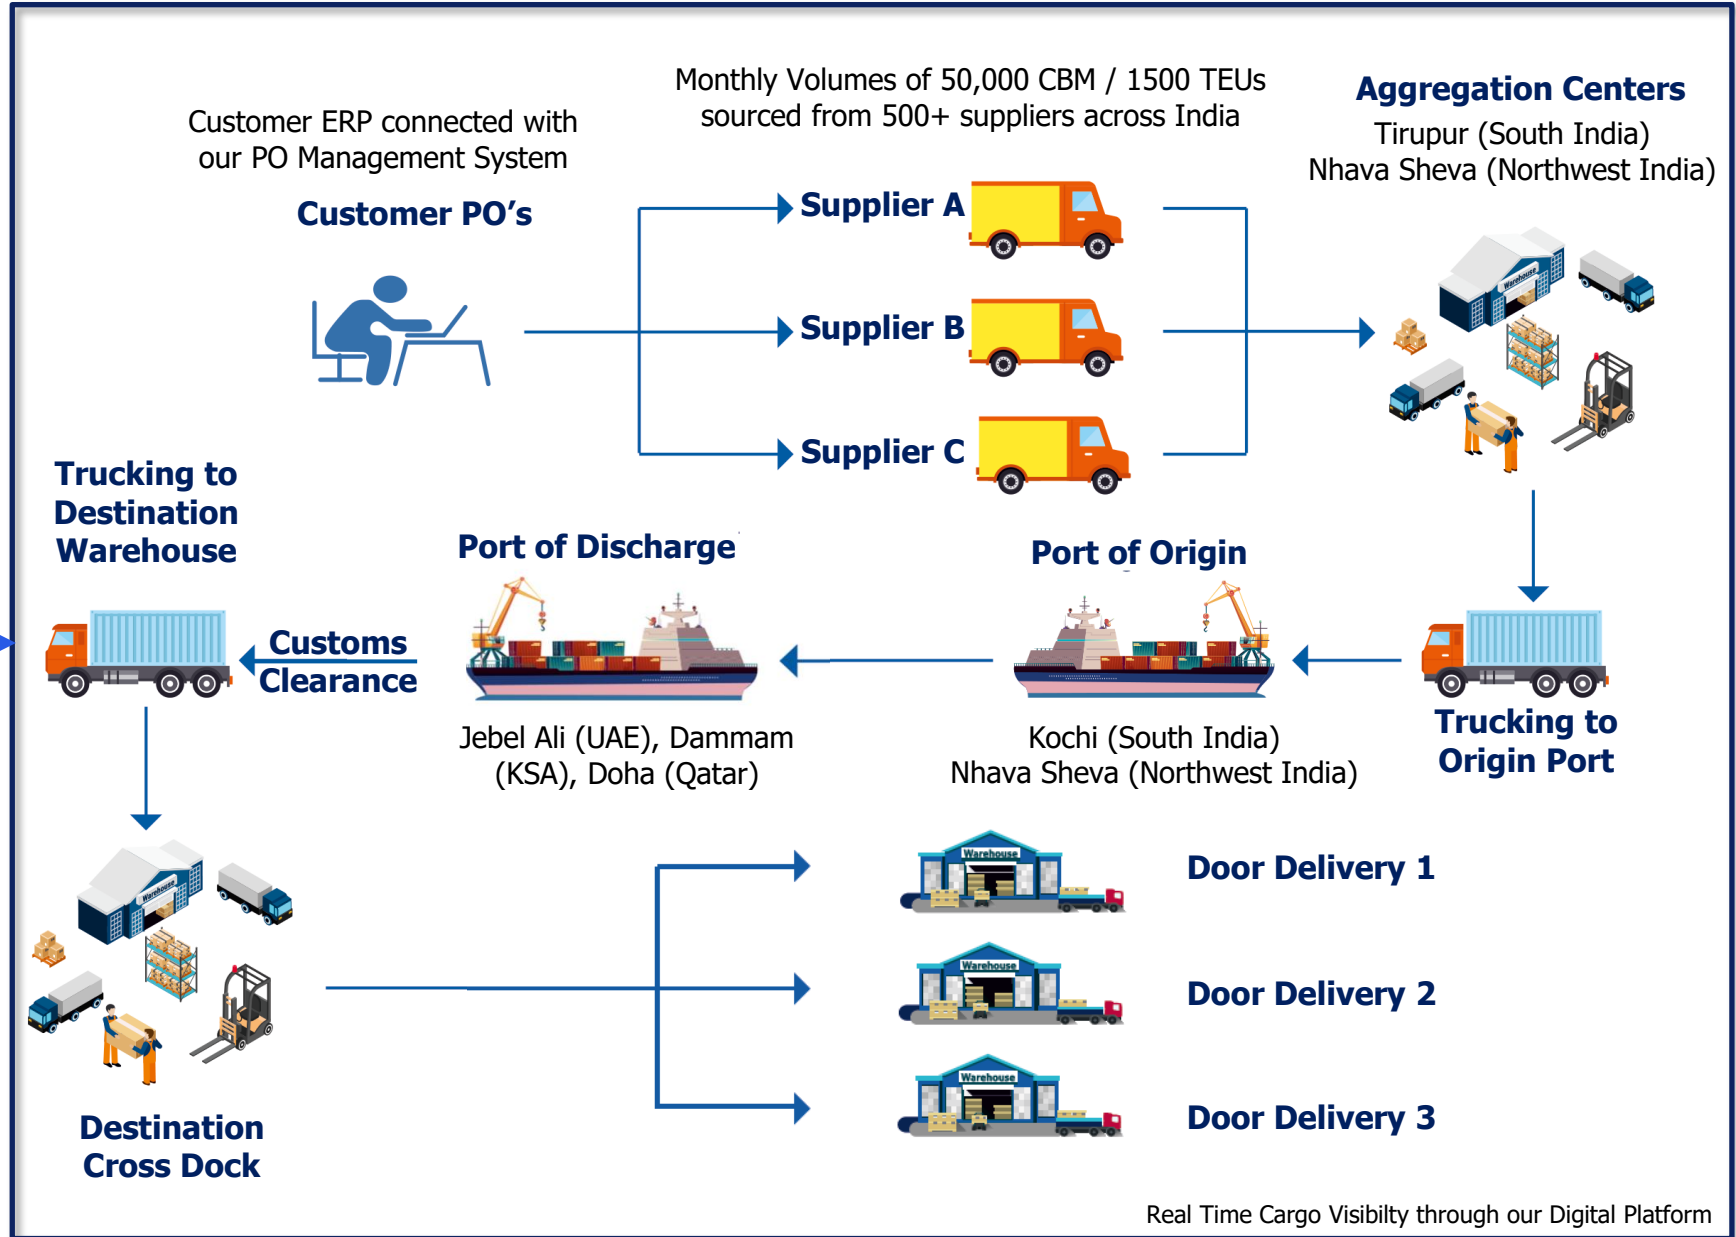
Customer ERP connected with our PO Management System

Customer PO's

Monthly Volumes of 50,000 CBM / 1500 TEUs sourced from 500+ suppliers across India

Supplier A

Supplier B

Supplier C

Aggregation Centers
Tirupur (South India)
Nhava Sheva (Northwest India)

Warehouse

Trucking to Destination Warehouse

Port of Discharge

Port of Origin

Customs Clearance

Jebel Ali (UAE), Dammam (KSA), Doha (Qatar)

Kochi (South India)
Nhava Sheva (Northwest India)

Trucking to Origin Port

Warehouse

Destination Cross Dock

Warehouse

Door Delivery 1

Warehouse

Door Delivery 2

Warehouse

Door Delivery 3

Real Time Cargo Visibilty through our Digital Platform